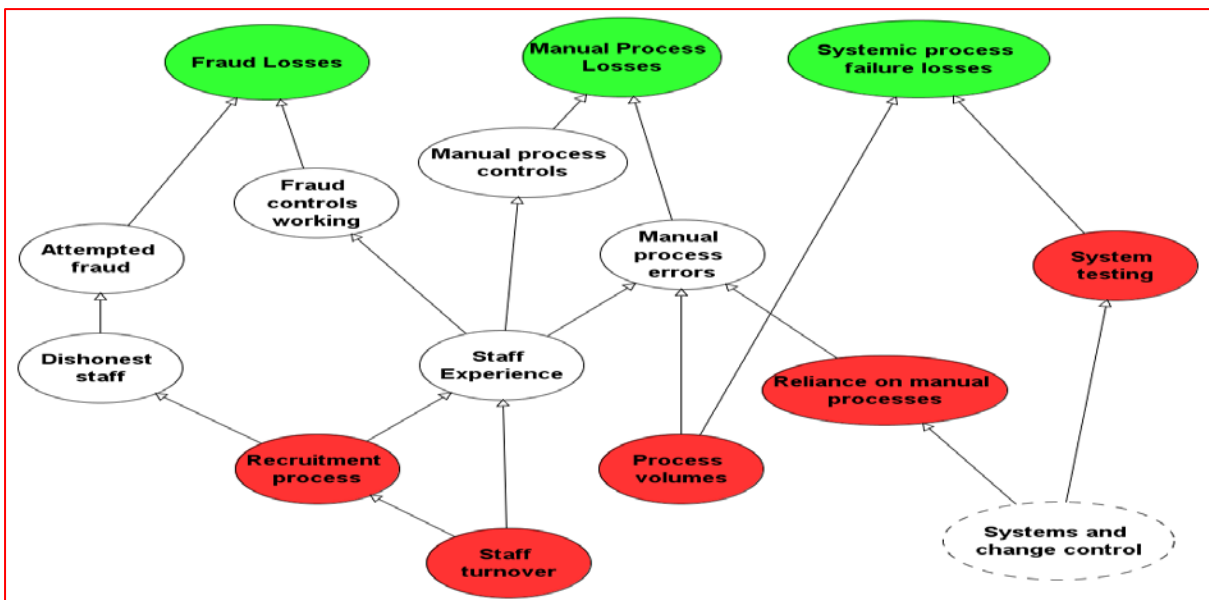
Fraud Losses

Manual Process Losses

Systemic process failure losses

Manual process controls

Fraud controls working

Attempted fraud

Manual process errors

System testing

Dishonest staff

Staff Experience

Reliance on manual processes

Recruitment process

Process volumes

Staff turnover

Systems and change control